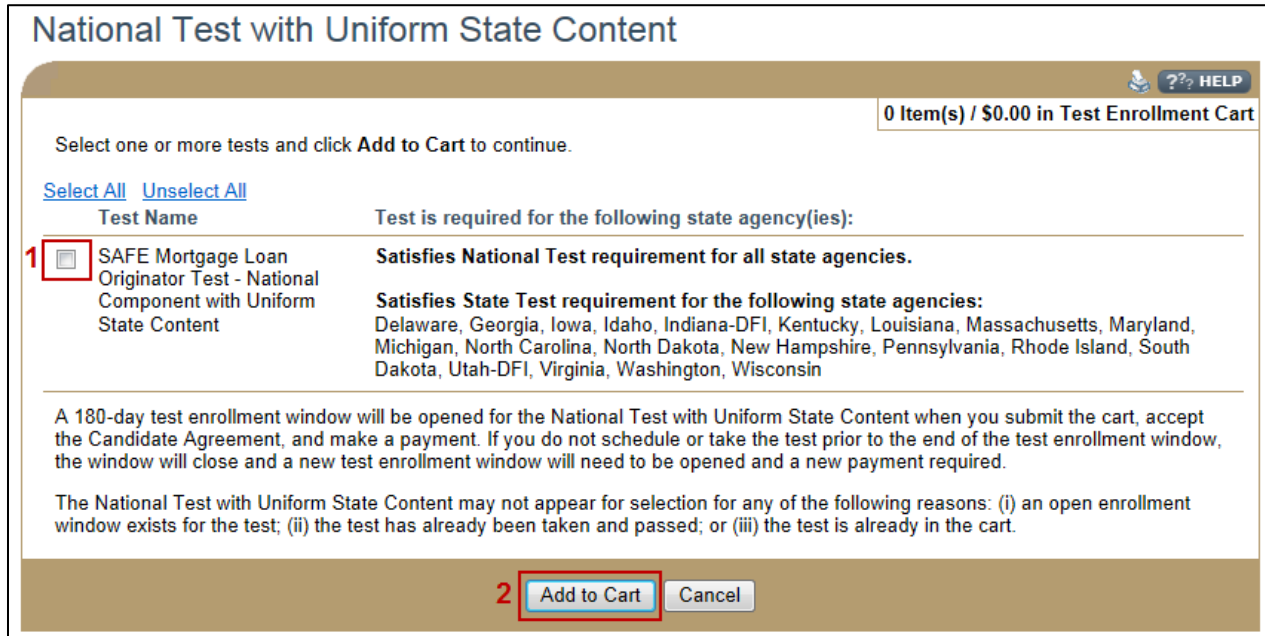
National Test with Uniform State Content

?? HELP

0 Item(s) / $0.00 in Test Enrollment Cart

Select one or more tests and click **Add to Cart** to continue.

Select All Unselect All

| Test Name | Test is required for the following state agency(ies): |
|---|---|
| 1 SAFE Mortgage Loan Originator Test - National Component with Uniform State Content | Satisfies National Test requirement for all state agencies. Satisfies State Test requirement for the following state agencies: Delaware, Georgia, Iowa, Idaho, Indiana-DFI, Kentucky, Louisiana, Massachusetts, Maryland, Michigan, North Carolina, North Dakota, New Hampshire, Pennsylvania, Rhode Island, South Dakota, Utah-DFI, Virginia, Washington, Wisconsin |

A 180-day test enrollment window will be opened for the National Test with Uniform State Content when you submit the cart, accept the Candidate Agreement, and make a payment. If you do not schedule or take the test prior to the end of the test enrollment window, the window will close and a new test enrollment window will need to be opened and a new payment required.

The National Test with Uniform State Content may not appear for selection for any of the following reasons: (i) an open enrollment window exists for the test; (ii) the test has already been taken and passed; or (iii) the test is already in the cart.

2 Add to Cart Cancel